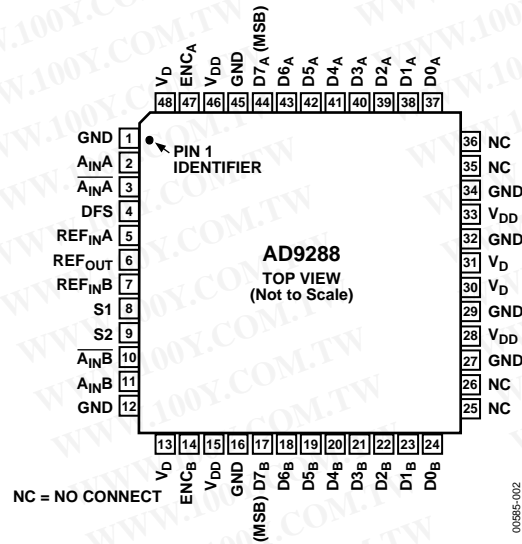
$V_D$ $ENC_A$ $V_{DD}$ GND $D7_A$ (MSB) $D6_A$ $D5_A$ $D4_A$ $D3_A$ $D2_A$ $D1_A$ $D0_A$

48 47 46 45 44 43 42 41 40 39 38 37

GND 1
$A_{IN}A$ 2
$\overline{A_{IN}A}$ 3
DFS 4
$REF_{IN}A$ 5
$REF_{OUT}$ 6
$REF_{IN}B$ 7
S1 8
S2 9
$\overline{A_{IN}B}$ 10
$A_{IN}B$ 11
GND 12

PIN 1 IDENTIFIER

AD9288

TOP VIEW
(Not to Scale)

36 NC
35 NC
34 GND
33 $V_{DD}$
32 GND
31 $V_D$
30 $V_D$
29 GND
28 $V_{DD}$
27 GND
26 NC
25 NC

13 14 15 16 17 18 19 20 21 22 23 24

$V_D$ $ENC_B$ $V_{DD}$ GND (MSB) $D7_B$ $D6_B$ $D5_B$ $D4_B$ $D3_B$ $D2_B$ $D1_B$ $D0_B$

NC = NO CONNECT

00585-002

WWW.100Y.COM.TW